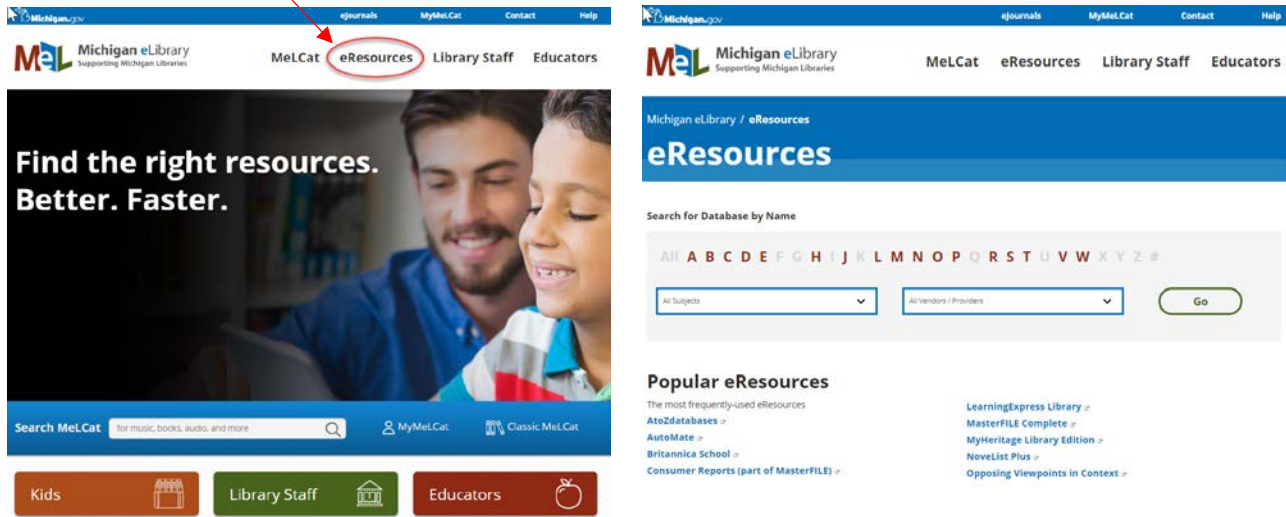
Michigan.gov eJournals MyMeLCat Contact Help

MeL Michigan eLibrary Supporting Michigan Libraries

MeLCat eResources Library Staff Educators

Find the right resources. Better. Faster.

Search MeLCat for music, books, audio, and more MyMeLCat Classic MeLCat

Kids Library Staff Educators

Michigan.gov eJournals MyMeLCat Contact Help

MeL Michigan eLibrary Supporting Michigan Libraries

MeLCat eResources Library Staff Educators

Michigan eLibrary / eResources

eResources

Search for Database by Name

All A B C D E F G H I J K L M N O P Q R S T U V W X Y Z #

All Subjects All Vendors / Providers Go

Popular eResources

The most frequently-used eResources

AtoZdatabases
AutoMate
Britannica School
Consumer Reports (part of MasterFILE)

LearningExpress Library
MasterFILE Complete
MyHeritage Library Edition
NoveList Plus
Opposing Viewpoints in Context